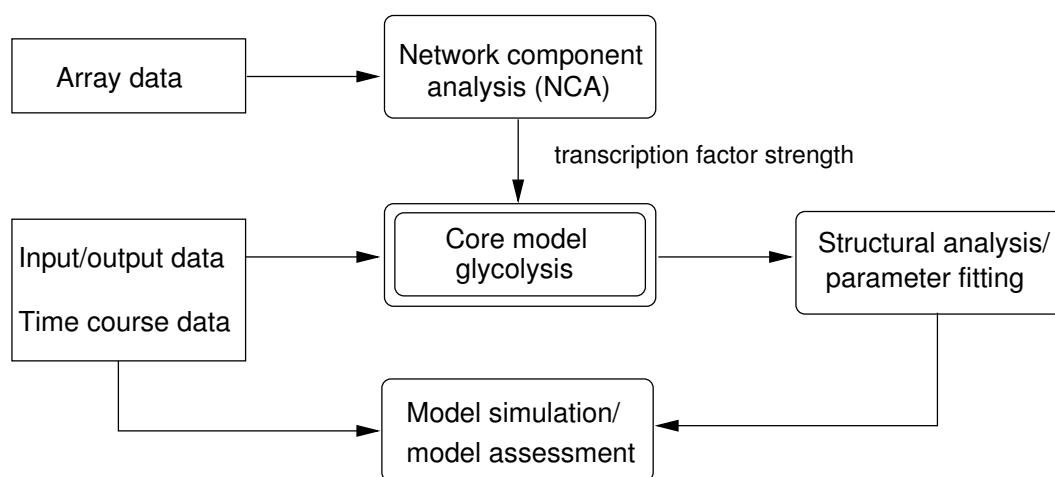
Array data

Network component analysis (NCA)

transcription factor strength

Input/output data

Time course data

Core model glycolysis

Structural analysis/ parameter fitting

Model simulation/ model assessment